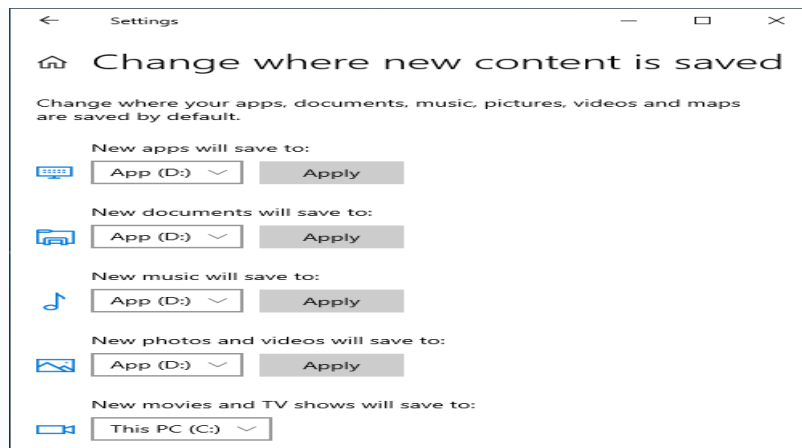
Settings

Change where new content is saved

Change where your apps, documents, music, pictures, videos and maps are saved by default.

New apps will save to:

App (D:)

Apply

New documents will save to:

App (D:)

Apply

New music will save to:

App (D:)

Apply

New photos and videos will save to:

App (D:)

Apply

New movies and TV shows will save to:

This PC (C:)